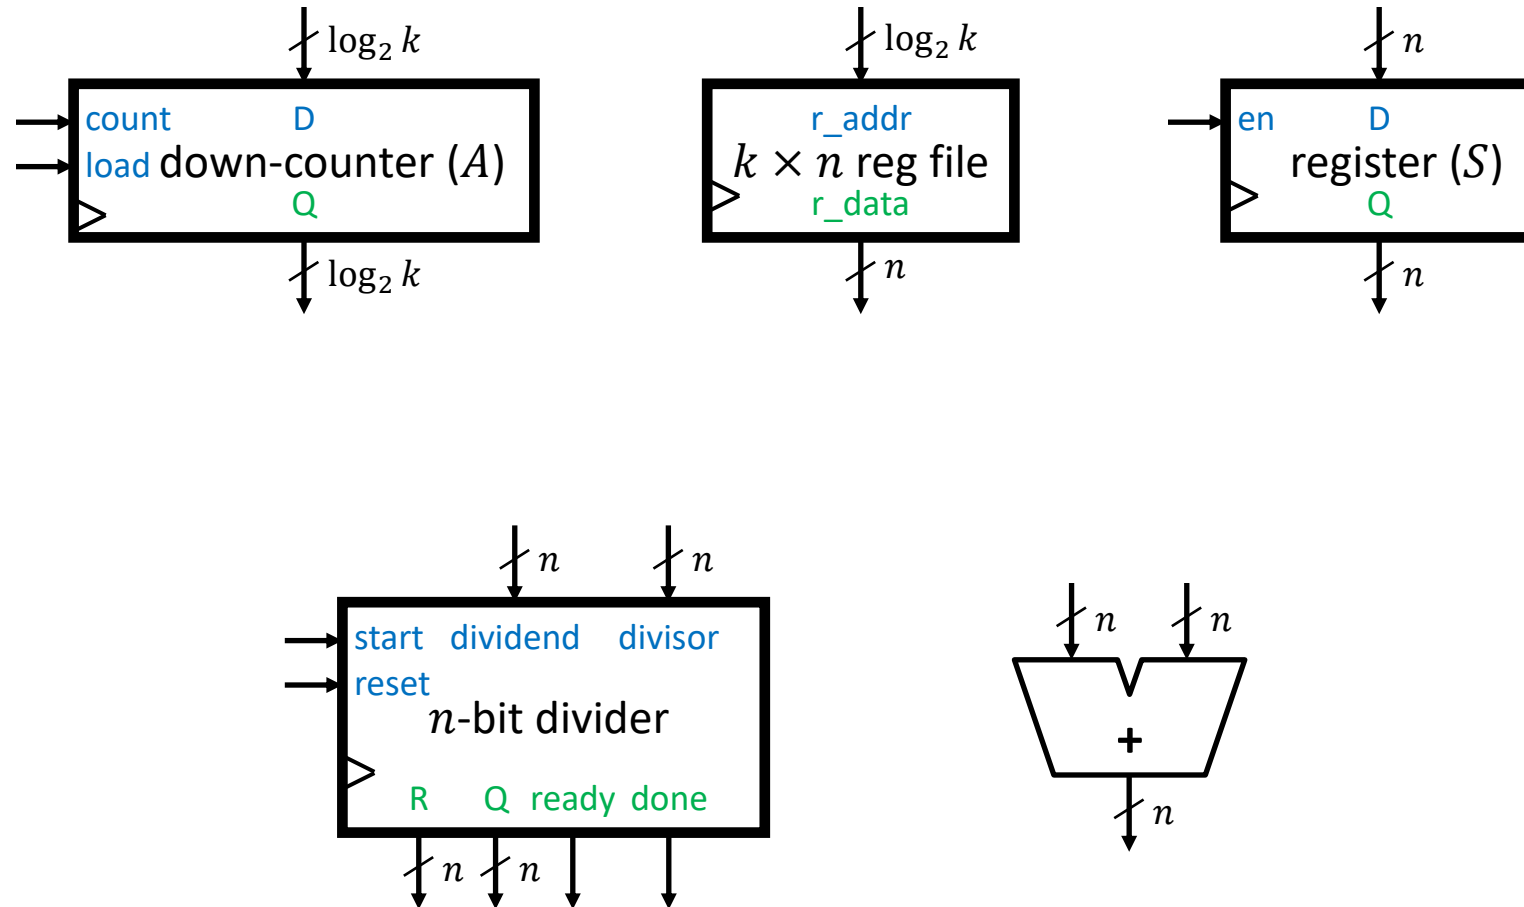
$\log_2 k$

count D
load down-counter ($A$)
Q

$\log_2 k$

$\log_2 k$

r_addr
$k \times n$ reg file
r_data

$n$

$n$

en D
register ($S$)
Q

$n$

$n$ $n$

start dividend divisor
reset
$n$-bit divider
R Q ready done

$n$ $n$

$n$ $n$

+

$n$